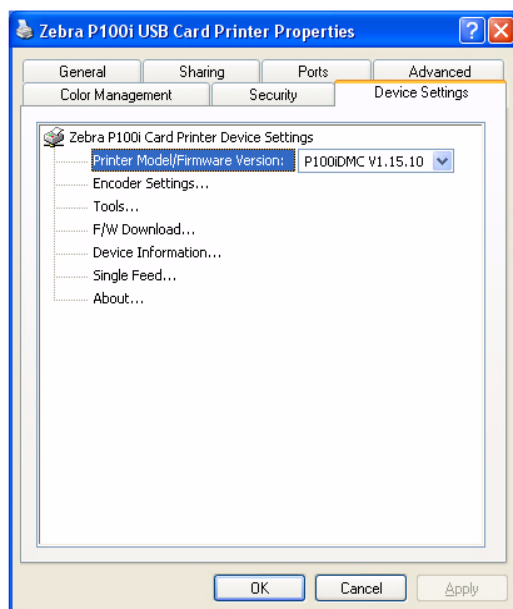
Zebra P100i USB Card Printer Properties

General
Sharing
Ports
Advanced
Color Management
Security
Device Settings

Zebra P100i Card Printer Device Settings
Printer Model/Firmware Version: P100iDMC V1.15.10
Encoder Settings...
Tools...
F/W Download...
Device Information...
Single Feed...
About...

OK
Cancel
Apply